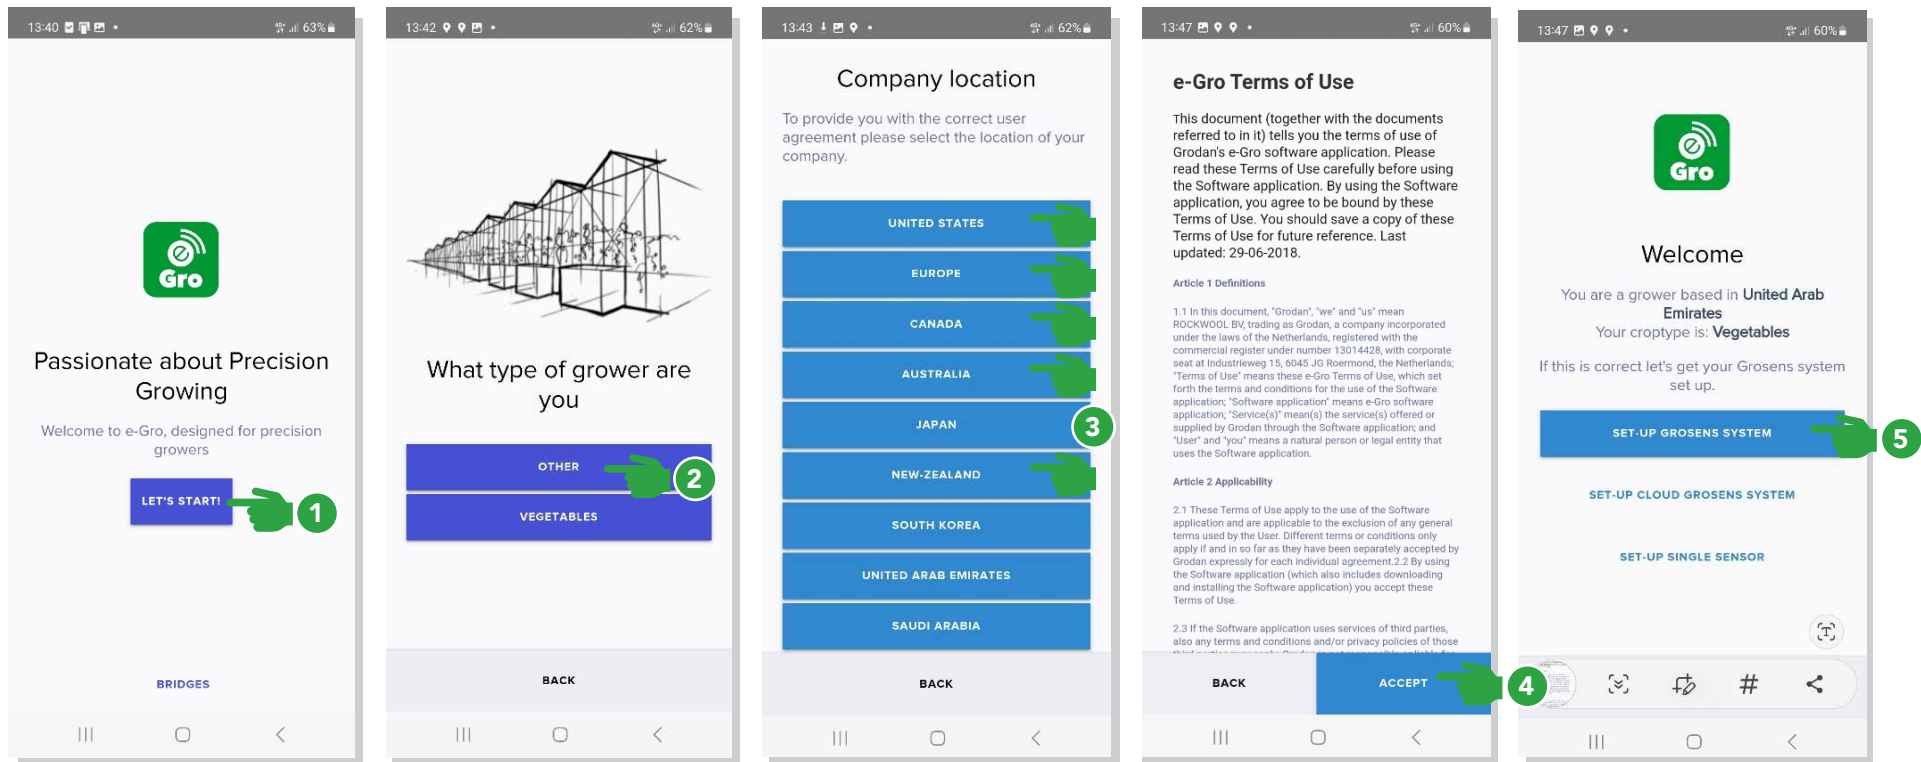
13:40 63%

Gro

Passionate about Precision Growing

Welcome to e-Gro, designed for precision growers

LET'S START!

1

BRIDGES

13:42 62%

What type of grower are you

OTHER

2

VEGETABLES

BACK

13:43 62%

Company location

To provide you with the correct user agreement please select the location of your company.

UNITED STATES

EUROPE

CANADA

AUSTRALIA

JAPAN

3

NEW-ZEALAND

SOUTH KOREA

UNITED ARAB EMIRATES

SAUDI ARABIA

BACK

13:47 60%

e-Gro Terms of Use

This document (together with the documents referred to in it) tells you the terms of use of Grodan's e-Gro software application. Please read these Terms of Use carefully before using the Software application. By using the Software application, you agree to be bound by these Terms of Use. You should save a copy of these Terms of Use for future reference. Last updated: 29-06-2018.

Article 1 Definitions

1.1 In this document, "Grodan", "we" and "us" mean ROCKWOOL BV, trading as Grodan, a company incorporated under the laws of the Netherlands, registered with the commercial register under number 13014428, with corporate seat at Industrieweg 15, 6045 JG Roermond, the Netherlands; "Terms of Use" means these e-Gro Terms of Use, which set forth the terms and conditions for the use of the Software application; "Software application" means e-Gro software application; "Service(s)" mean(s) the service(s) offered or supplied by Grodan through the Software application; and "User" and "you" means a natural person or legal entity that uses the Software application.

Article 2 Applicability

2.1 These Terms of Use apply to the use of the Software application and are applicable to the exclusion of any general terms used by the User. Different terms or conditions only apply if and in so far as they have been separately accepted by Grodan expressly for each individual agreement.2.2 By using the Software application (which also includes downloading and installing the Software application) you accept these Terms of Use.

2.3 If the Software application uses services of third parties, also any terms and conditions and/or privacy policies of those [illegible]

BACK

ACCEPT

4

13:47 60%

Gro

Welcome

You are a grower based in United Arab Emirates
Your croptype is: Vegetables

If this is correct let's get your Grosens system set up.

SET-UP GROSENS SYSTEM

5

SET-UP CLOUD GROSENS SYSTEM

SET-UP SINGLE SENSOR

#